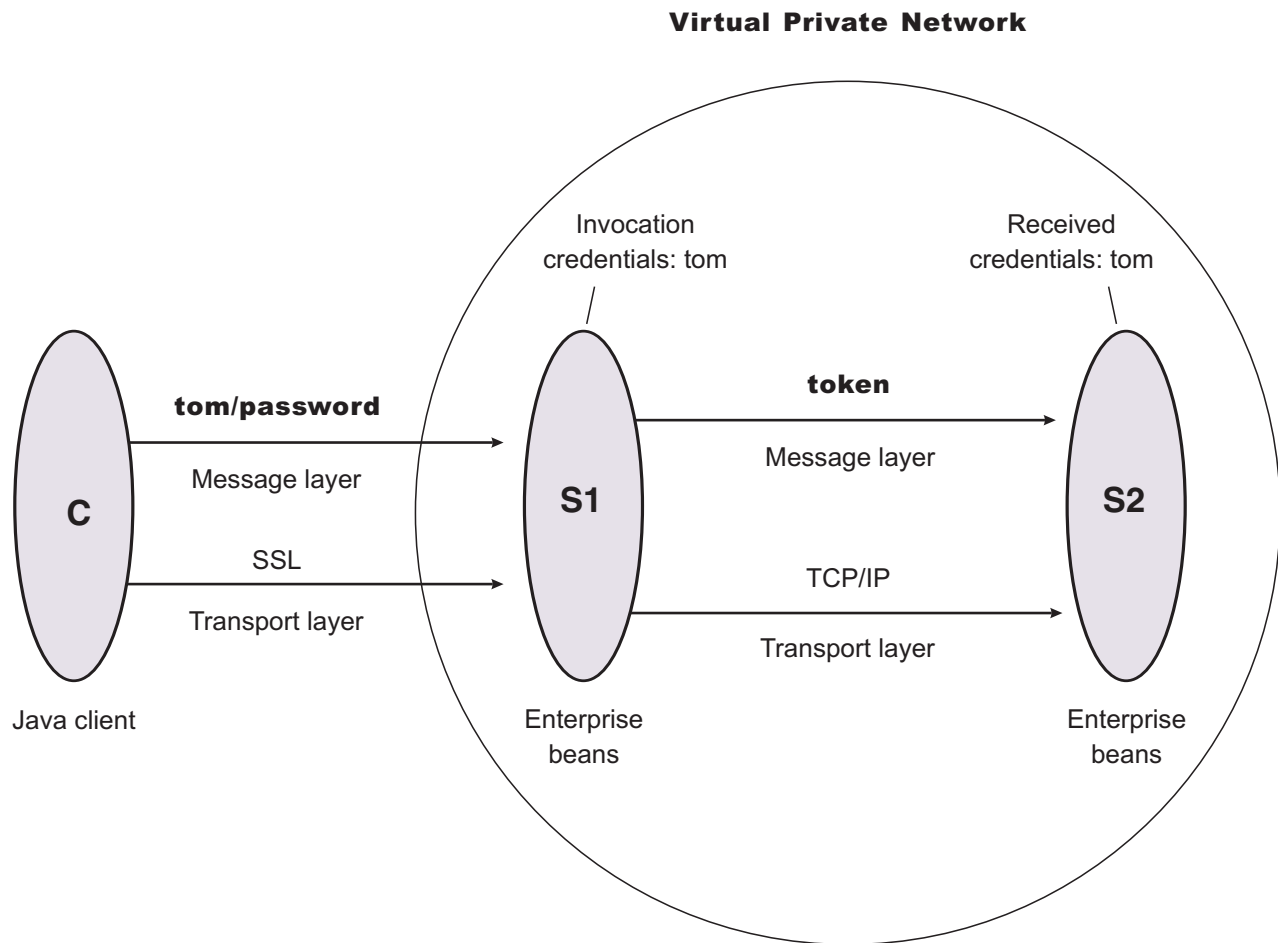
Virtual Private Network

Invocation credentials: tom

Received credentials: tom

tom/password

Message layer

C

SSL

Transport layer

Java client

token

Message layer

S1

TCP/IP

Transport layer

S2

Enterprise beans

Enterprise beans